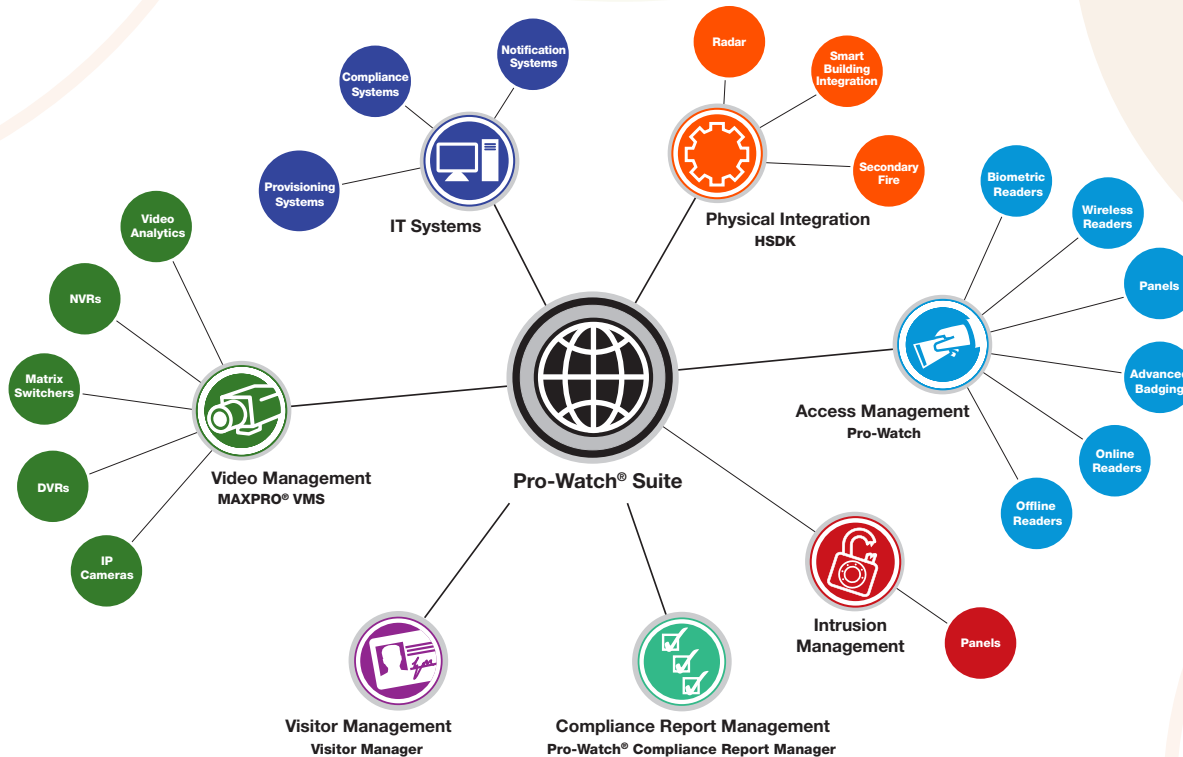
Compliance Systems

Notification Systems

Provisioning Systems

IT Systems

Radar

Smart Building Integration

Secondary Fire

Physical Integration
HSDK

Video Analytics

NVRs

Matrix Switchers

DVRs

IP Cameras

Video Management
MAXPRO® VMS

Pro-Watch® Suite

Biometric Readers

Wireless Readers

Panels

Advanced Badging

Online Readers

Offline Readers

Access Management
Pro-Watch

Intrusion Management

Panels

Visitor Management
Visitor Manager

Compliance Report Management
Pro-Watch® Compliance Report Manager